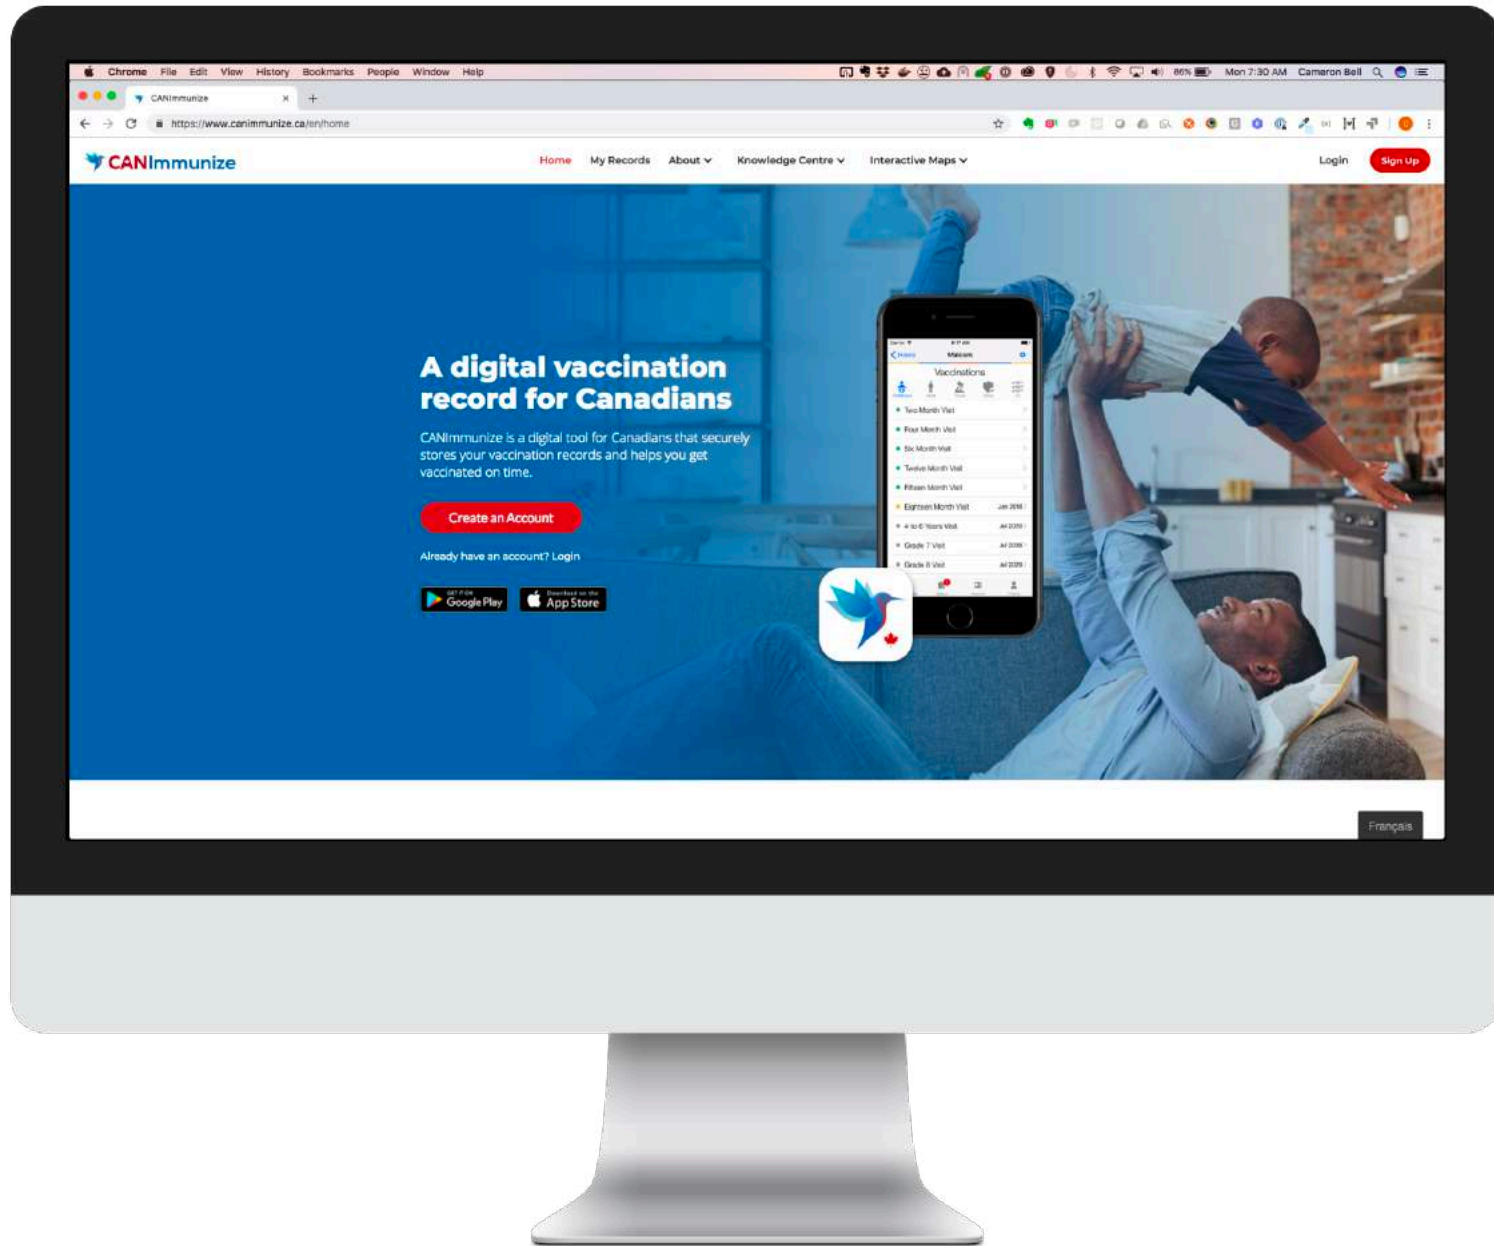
Chrome File Edit View History Bookmarks People Window Help

86% Mon 7:30 AM Cameron Bell

CANImmunize

https://www.canimmunize.ca/en/home

CANImmunize

Home My Records About Knowledge Centre Interactive Maps

Login Sign Up

A digital vaccination record for Canadians

CANImmunize is a digital tool for Canadians that securely stores your vaccination records and helps you get vaccinated on time.

Create an Account

Already have an account? Login

GET IT ON Google Play

Download on the App Store

Vaccinations

Two Month Visit
Four Month Visit
Six Month Visit
Twelve Month Visit
Fifteen Month Visit
Eighteen Month Visit
4 to 6 Years Visit
Grade 7 Visit
Grade 8 Visit

Français